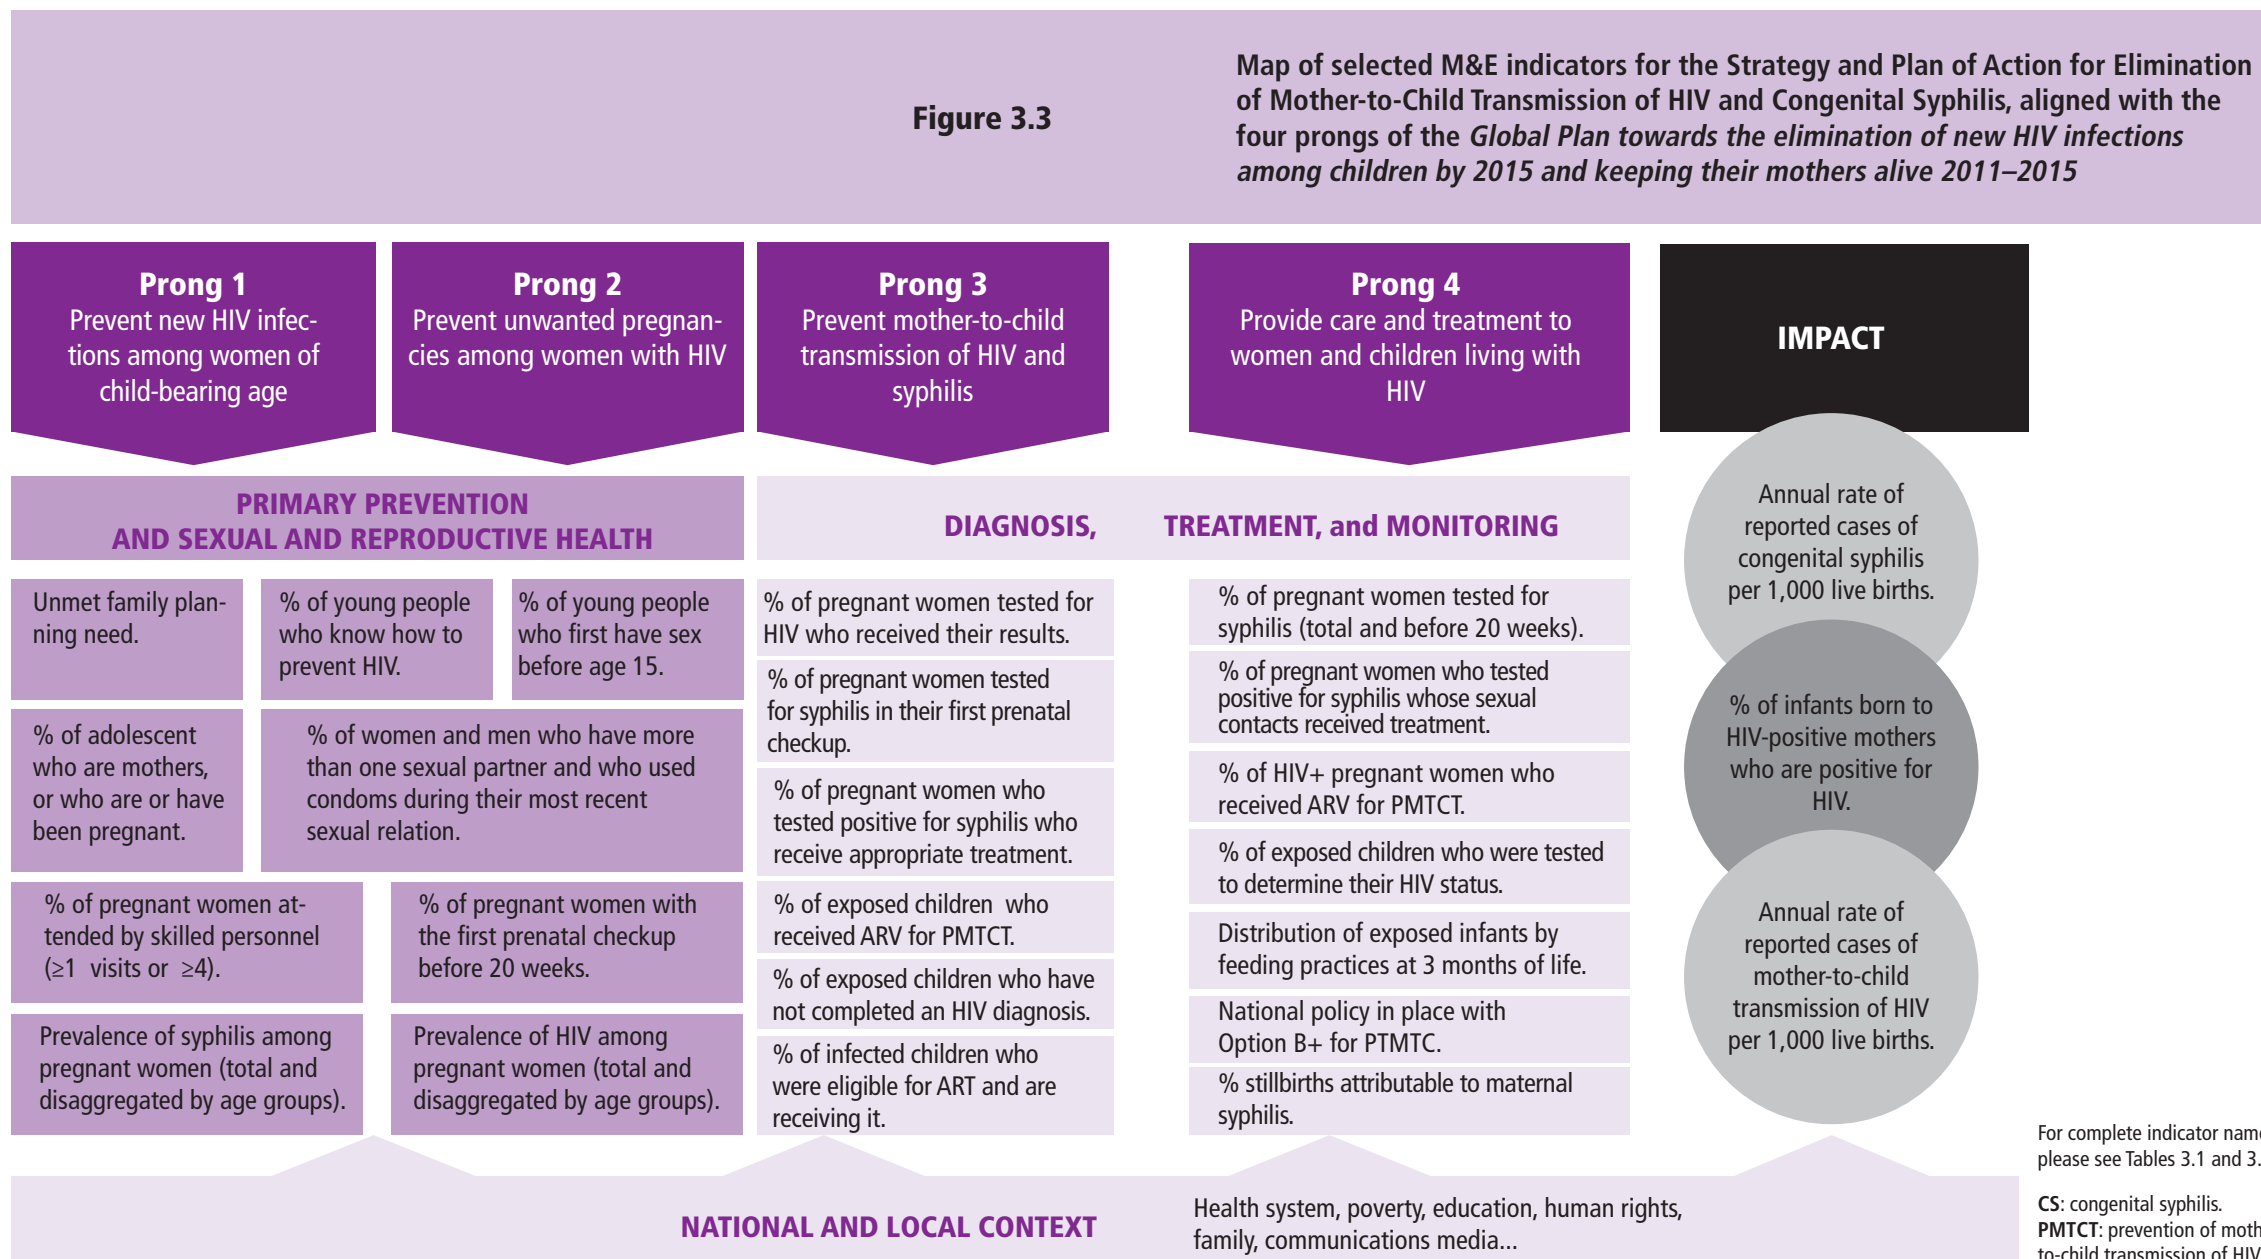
Figure 3.3

Map of selected M&E indicators for the Strategy and Plan of Action for Elimination of Mother-to-Child Transmission of HIV and Congenital Syphilis, aligned with the four prongs of the *Global Plan towards the elimination of new HIV infections among children by 2015 and keeping their mothers alive 2011–2015*

**Prong 1**
Prevent new HIV infections among women of child-bearing age

**Prong 2**
Prevent unwanted pregnancies among women with HIV

**Prong 3**
Prevent mother-to-child transmission of HIV and syphilis

**Prong 4**
Provide care and treatment to women and children living with HIV

IMPACT

PRIMARY PREVENTION AND SEXUAL AND REPRODUCTIVE HEALTH

Unmet family planning need.

% of young people who know how to prevent HIV.

% of young people who first have sex before age 15.

% of adolescent who are mothers, or who are or have been pregnant.

% of women and men who have more than one sexual partner and who used condoms during their most recent sexual relation.

% of pregnant women attended by skilled personnel ($\geq$1 visits or $\geq$4).

% of pregnant women with the first prenatal checkup before 20 weeks.

Prevalence of syphilis among pregnant women (total and disaggregated by age groups).

Prevalence of HIV among pregnant women (total and disaggregated by age groups).

DIAGNOSIS, TREATMENT, and MONITORING

% of pregnant women tested for HIV who received their results.

% of pregnant women tested for syphilis in their first prenatal checkup.

% of pregnant women who tested positive for syphilis who receive appropriate treatment.

% of exposed children who received ARV for PMTCT.

% of exposed children who have not completed an HIV diagnosis.

% of infected children who were eligible for ART and are receiving it.

% of pregnant women tested for syphilis (total and before 20 weeks).

% of pregnant women who tested positive for syphilis whose sexual contacts received treatment.

% of HIV+ pregnant women who received ARV for PMTCT.

% of exposed children who were tested to determine their HIV status.

Distribution of exposed infants by feeding practices at 3 months of life.

National policy in place with Option B+ for PTMTC.

% stillbirths attributable to maternal syphilis.

Annual rate of reported cases of congenital syphilis per 1,000 live births.

% of infants born to HIV-positive mothers who are positive for HIV.

Annual rate of reported cases of mother-to-child transmission of HIV per 1,000 live births.

NATIONAL AND LOCAL CONTEXT

Health system, poverty, education, human rights, family, communications media...

For complete indicator nam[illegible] please see Tables 3.1 and 3.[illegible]

**CS**: congenital syphilis.
**PMTCT**: prevention of moth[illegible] to-child transmission of HIV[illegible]